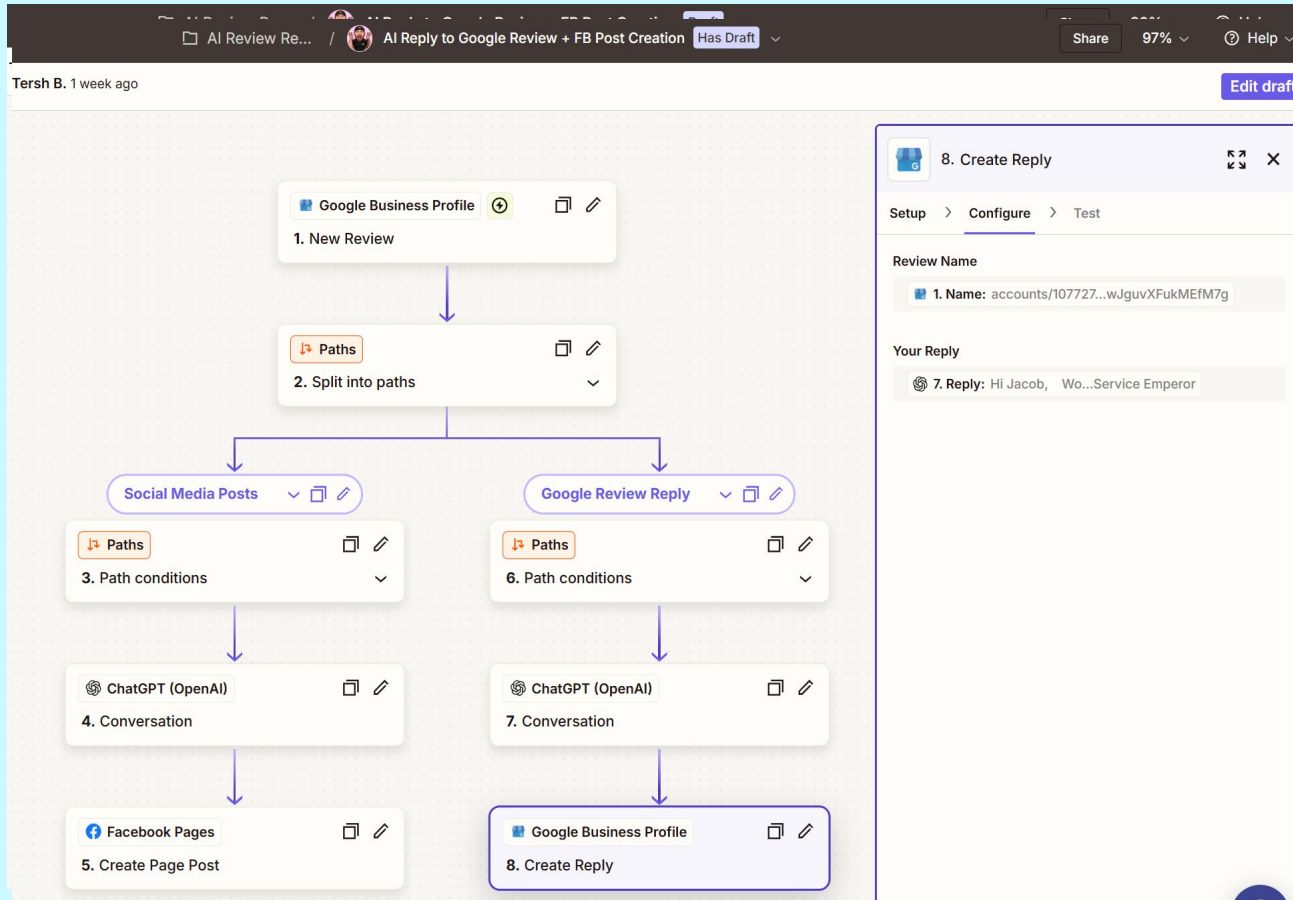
AI Review Re... / AI Reply to Google Review + FB Post Creation Has Draft

Share 97% Help

Tersh B. 1 week ago

Edit draft

Google Business Profile
1. New Review

Paths
2. Split into paths

Social Media Posts

Google Review Reply

Paths
3. Path conditions

Paths
6. Path conditions

ChatGPT (OpenAI)
4. Conversation

ChatGPT (OpenAI)
7. Conversation

Facebook Pages
5. Create Page Post

Google Business Profile
8. Create Reply

8. Create Reply

Setup > Configure > Test

Review Name

1. Name: accounts/107727...wJguvXFukMEfM7g

Your Reply

7. Reply: Hi Jacob, Wo...Service Emperor